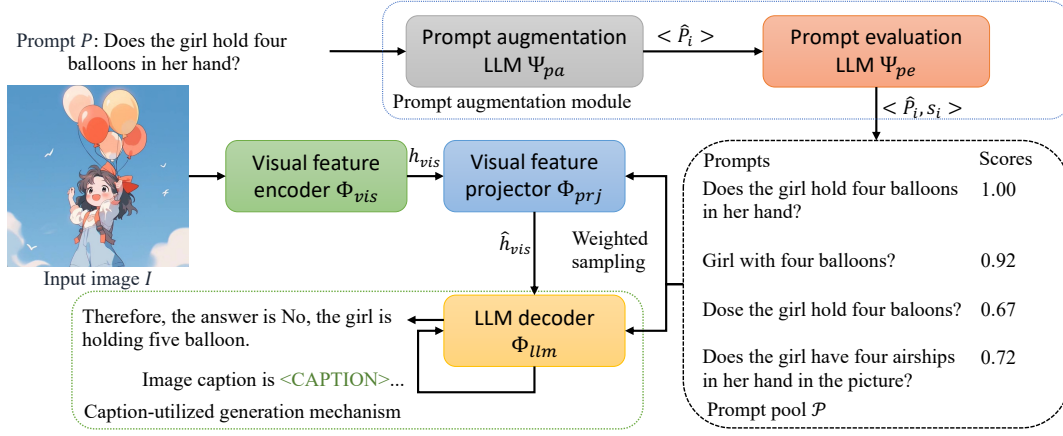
Prompt $P$: Does the girl hold four balloons in her hand?

Prompt augmentation LLM $\Psi_{pa}$

$<\hat{P}_i>$

Prompt evaluation LLM $\Psi_{pe}$

Prompt augmentation module

$<\hat{P}_i, s_i>$

Input image $I$

Visual feature encoder $\Phi_{vis}$

$h_{vis}$

Visual feature projector $\Phi_{prj}$

$\hat{h}_{vis}$

Weighted sampling

| Prompts | Scores |
|---|---|
| Does the girl hold four balloons in her hand? | 1.00 |
| Girl with four balloons? | 0.92 |
| Dose the girl hold four baloons? | 0.67 |
| Does the girl have four airships in her hand in the picture? | 0.72 |

Prompt pool $\mathcal{P}$

Therefore, the answer is No, the girl is holding five balloon.

LLM decoder $\Phi_{llm}$

Image caption is <CAPTION>...

Caption-utilized generation mechanism